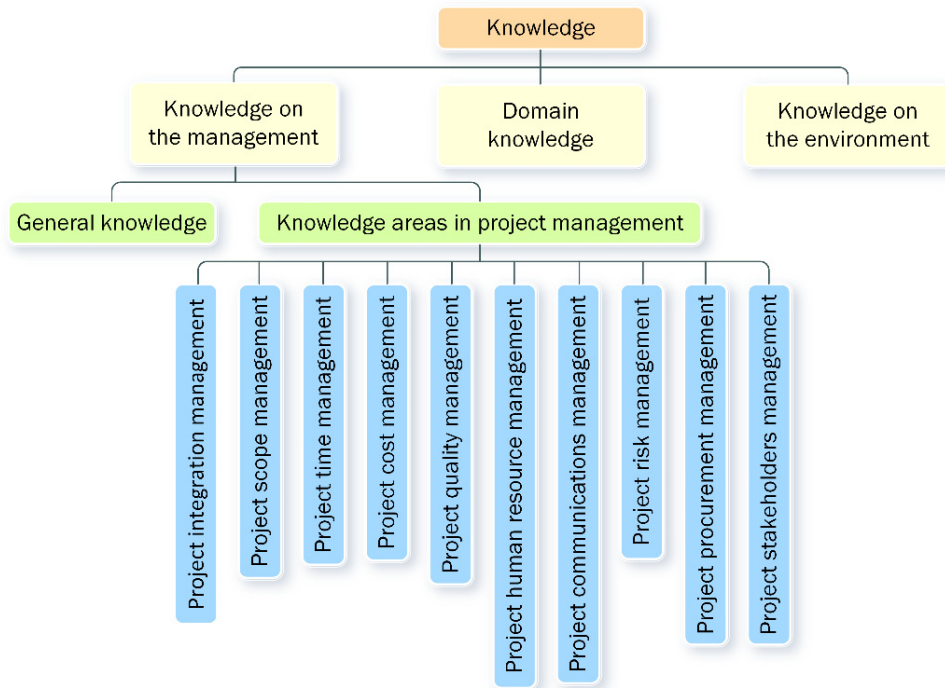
Knowledge

Knowledge on the management

Domain knowledge

Knowledge on the environment

General knowledge

Knowledge areas in project management

Project integration management

Project scope management

Project time management

Project cost management

Project quality management

Project human resource management

Project communications management

Project risk management

Project procurement management

Project stakeholders management